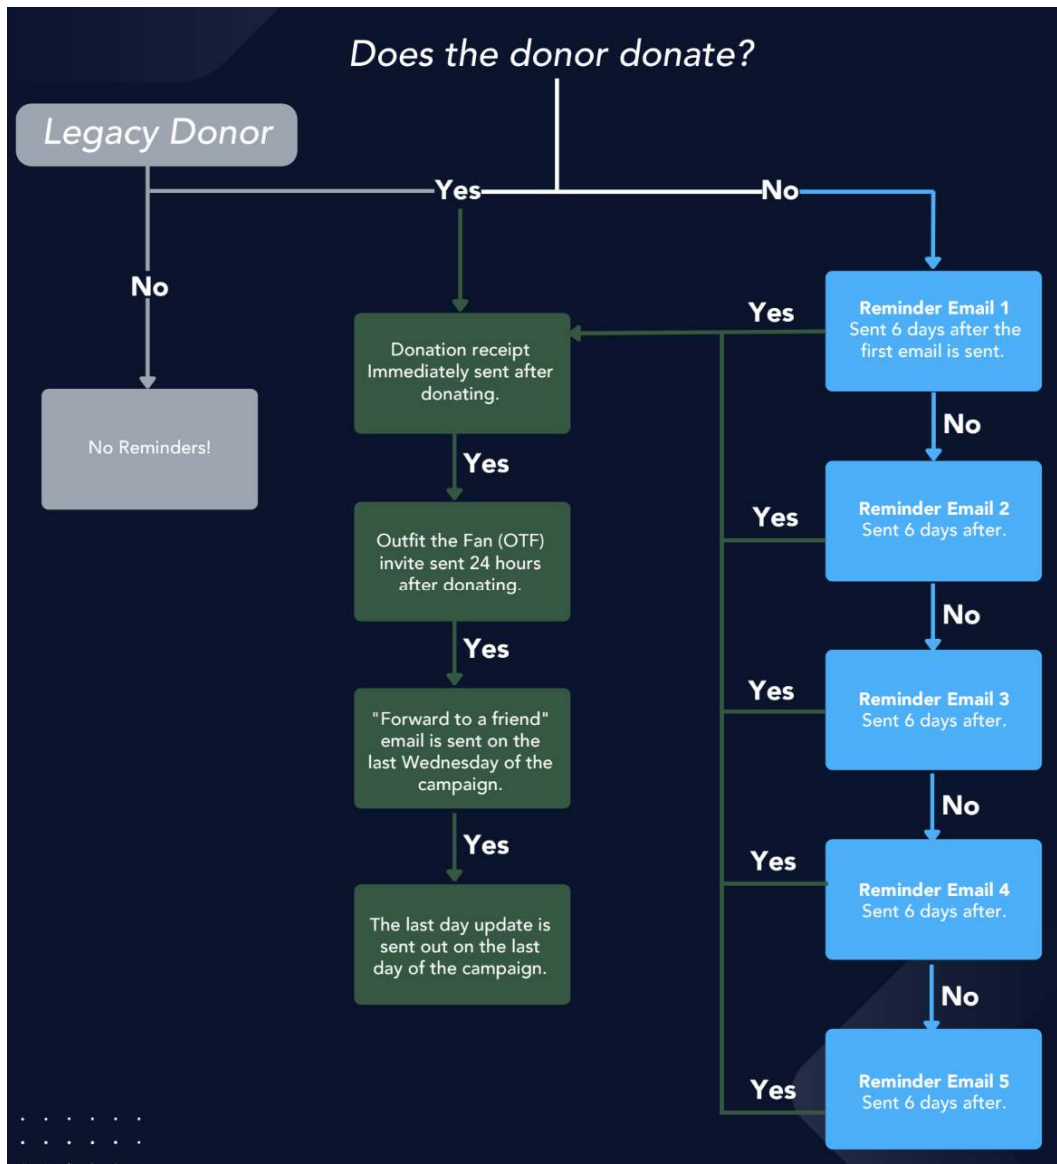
Does the donor donate?

Legacy Donor

Yes

No

No

No Reminders!

Donation receipt Immediately sent after donating.

Yes

Outfit the Fan (OTF) invite sent 24 hours after donating.

Yes

"Forward to a friend" email is sent on the last Wednesday of the campaign.

Yes

The last day update is sent out on the last day of the campaign.

Yes

Reminder Email 1
Sent 6 days after the first email is sent.

No

Yes

Reminder Email 2
Sent 6 days after.

No

Yes

Reminder Email 3
Sent 6 days after.

No

Yes

Reminder Email 4
Sent 6 days after.

No

Yes

Reminder Email 5
Sent 6 days after.